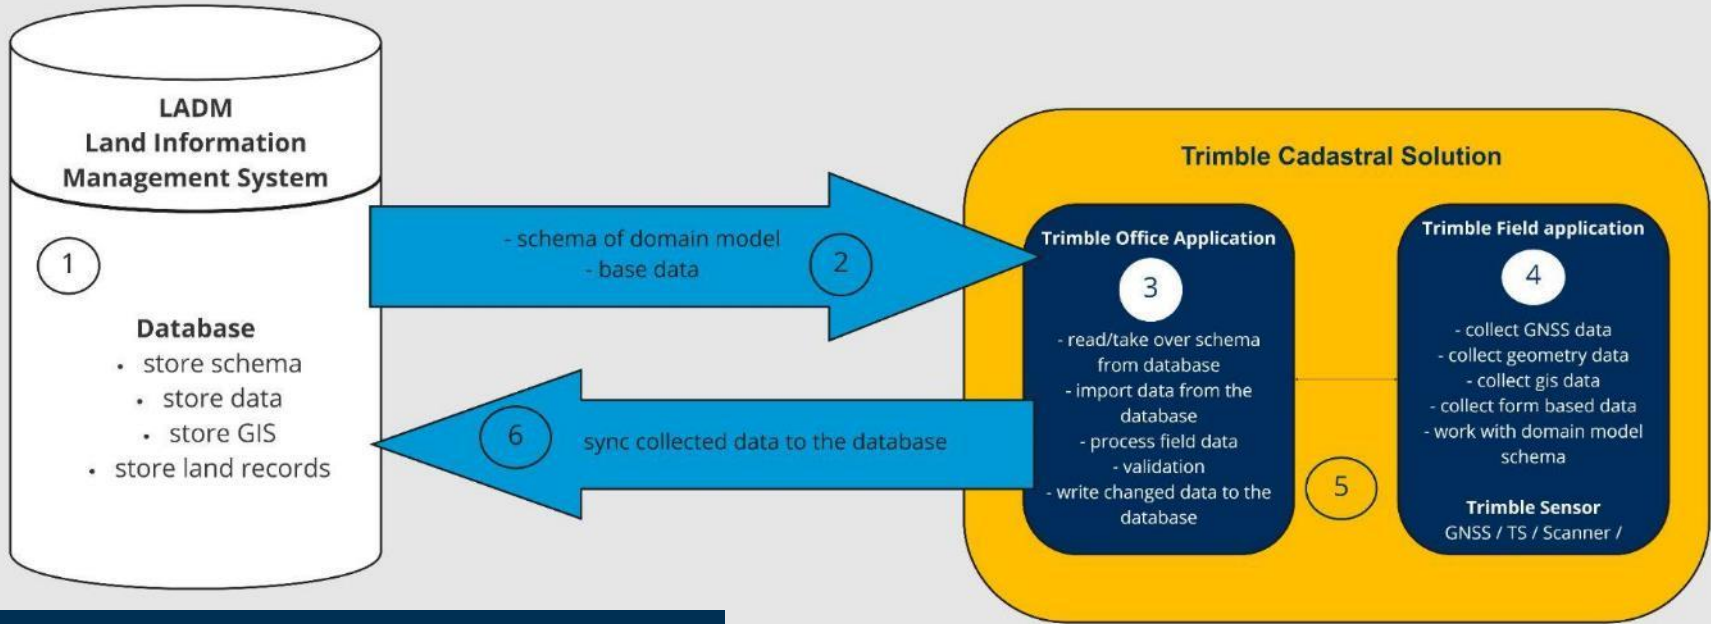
LADM
Land Information
Management System

1

Database
• store schema
• store data
• store GIS
• store land records

- schema of domain model
- base data

2

6

sync collected data to the database

Trimble Cadastral Solution

Trimble Office Application

3

- read/take over schema from database
- import data from the database
- process field data
- validation
- write changed data to the database

5

Trimble Field application

4

- collect GNSS data
- collect geometry data
- collect gis data
- collect form based data
- work with domain model schema

Trimble Sensor
GNSS / TS / Scanner /